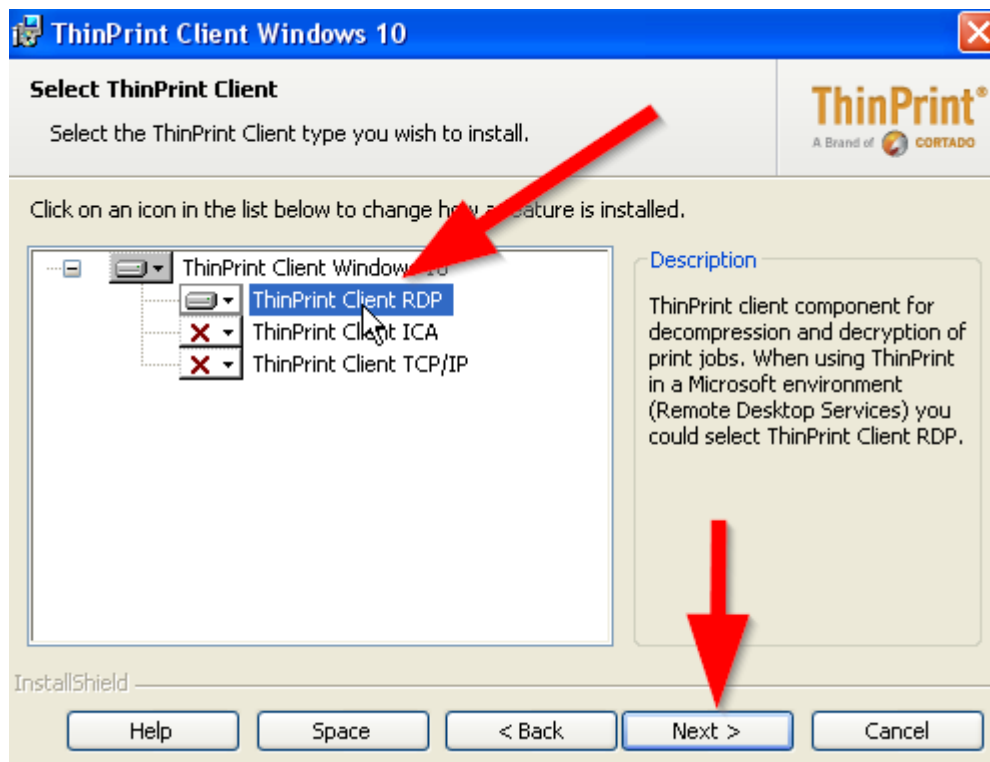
ThinPrint Client Windows 10

Select ThinPrint Client

Select the ThinPrint Client type you wish to install.

ThinPrint®
A Brand of CORTADO

Click on an icon in the list below to change h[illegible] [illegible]eature is installed.

ThinPrint Client Window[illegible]
ThinPrint Client RDP
ThinPrint Cli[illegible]nt ICA
ThinPrint Client TCP/IP

Description

ThinPrint client component for decompression and decryption of print jobs. When using ThinPrint in a Microsoft environment (Remote Desktop Services) you could select ThinPrint Client RDP.

InstallShield

Help
Space
< Back
Next >
Cancel